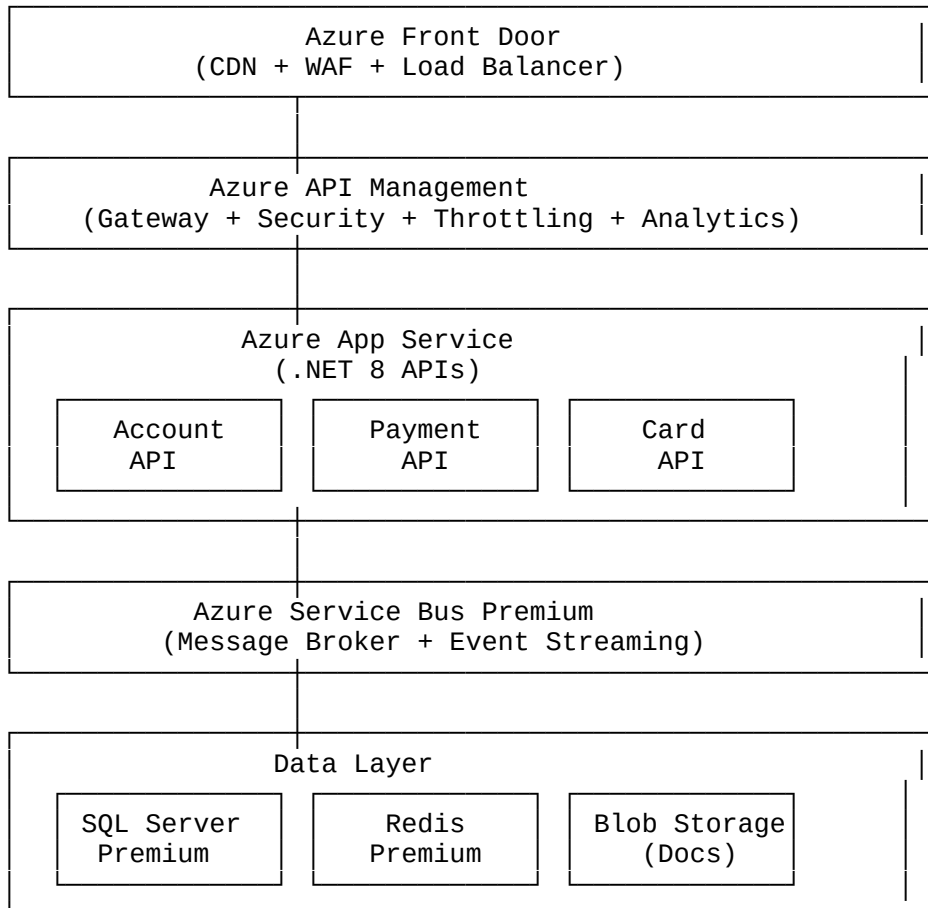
Azure Front Door
(CDN + WAF + Load Balancer)

Azure API Management
(Gateway + Security + Throttling + Analytics)

Azure App Service
(.NET 8 APIs)

Account API

Payment API

Card API

Azure Service Bus Premium
(Message Broker + Event Streaming)

Data Layer

SQL Server Premium

Redis Premium

Blob Storage (Docs)